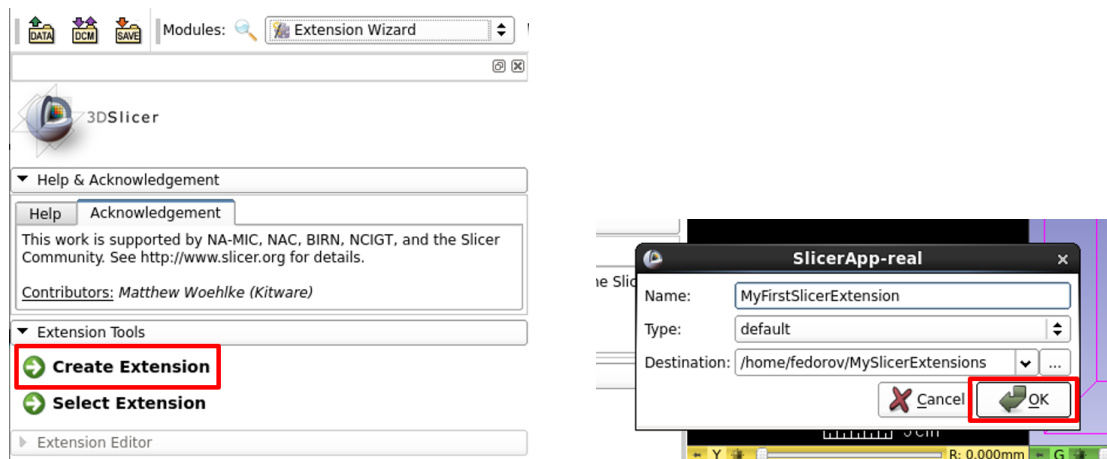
DATA DCM SAVE Modules: Extension Wizard

3DSlicer

Help & Acknowledgement

Help Acknowledgement

This work is supported by NA-MIC, NAC, BIRN, NCIGT, and the Slicer Community. See http://www.slicer.org for details.

Contributors: Matthew Woehlke (Kitware)

Extension Tools

Create Extension

Select Extension

Extension Editor

SlicerApp-real

Name: MyFirstSlicerExtension

Type: default

Destination: /home/fedorov/MySlicerExtensions ...

Cancel OK

R: 0.000mm